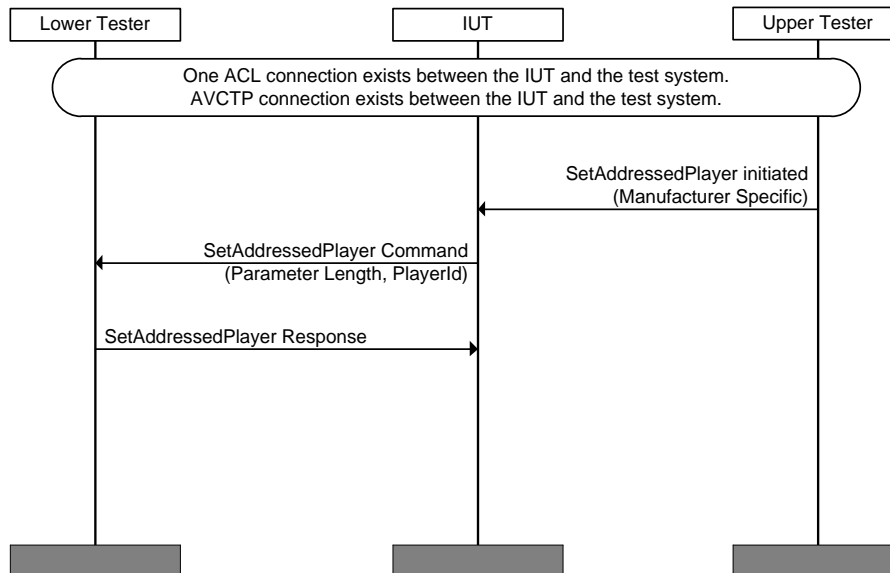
Lower Tester

IUT

Upper Tester

One ACL connection exists between the IUT and the test system.
AVCTP connection exists between the IUT and the test system.

SetAddressedPlayer initiated
(Manufacturer Specific)

SetAddressedPlayer Command
(Parameter Length, PlayerId)

SetAddressedPlayer Response